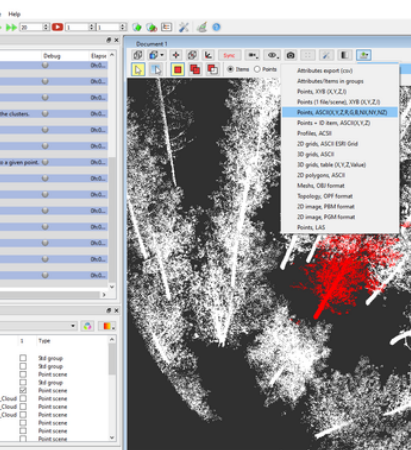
Help

20

1

1

Debug

Elapse

0h:0...

0h:0...

0h:0...

0h:0...

the clusters.

0h:0...

0h:0...

0h:0...

a given point.

0h:0...

0h:0...

0h:0...

0h:0...

0h:0...

0h:0...

0h:0...

0h:0...

Document 1

Sync

Items

Points

Attributes export (csv)

Attributes/Items in groups

Points, XYB (X,Y,Z,I)

Points (1 file/scene), XYB (X,Y,Z,I)

Points, ASCII(X,Y,Z,R,G,B,NX,NY,NZ)

Points + ID item, ASCII(X,Y,Z)

Profiles, ASCII

2D grids, ASCII ESRI Grid

3D grids, ASCII

3D grids, table (X,Y,Z,Value)

2D polygons, ASCII

Meshes, OBJ format

Topology, OFF format

2D image, PBM format

2D image, PGM format

Points, LAS

1

Type

Stdl group

Stdl group

Point scene

Stdl group

Point scene

Point scene

_Cloud

Point scene

_Cloud

Point scene

_Cloud

Point scene

Point scene

Point scene

Point scene